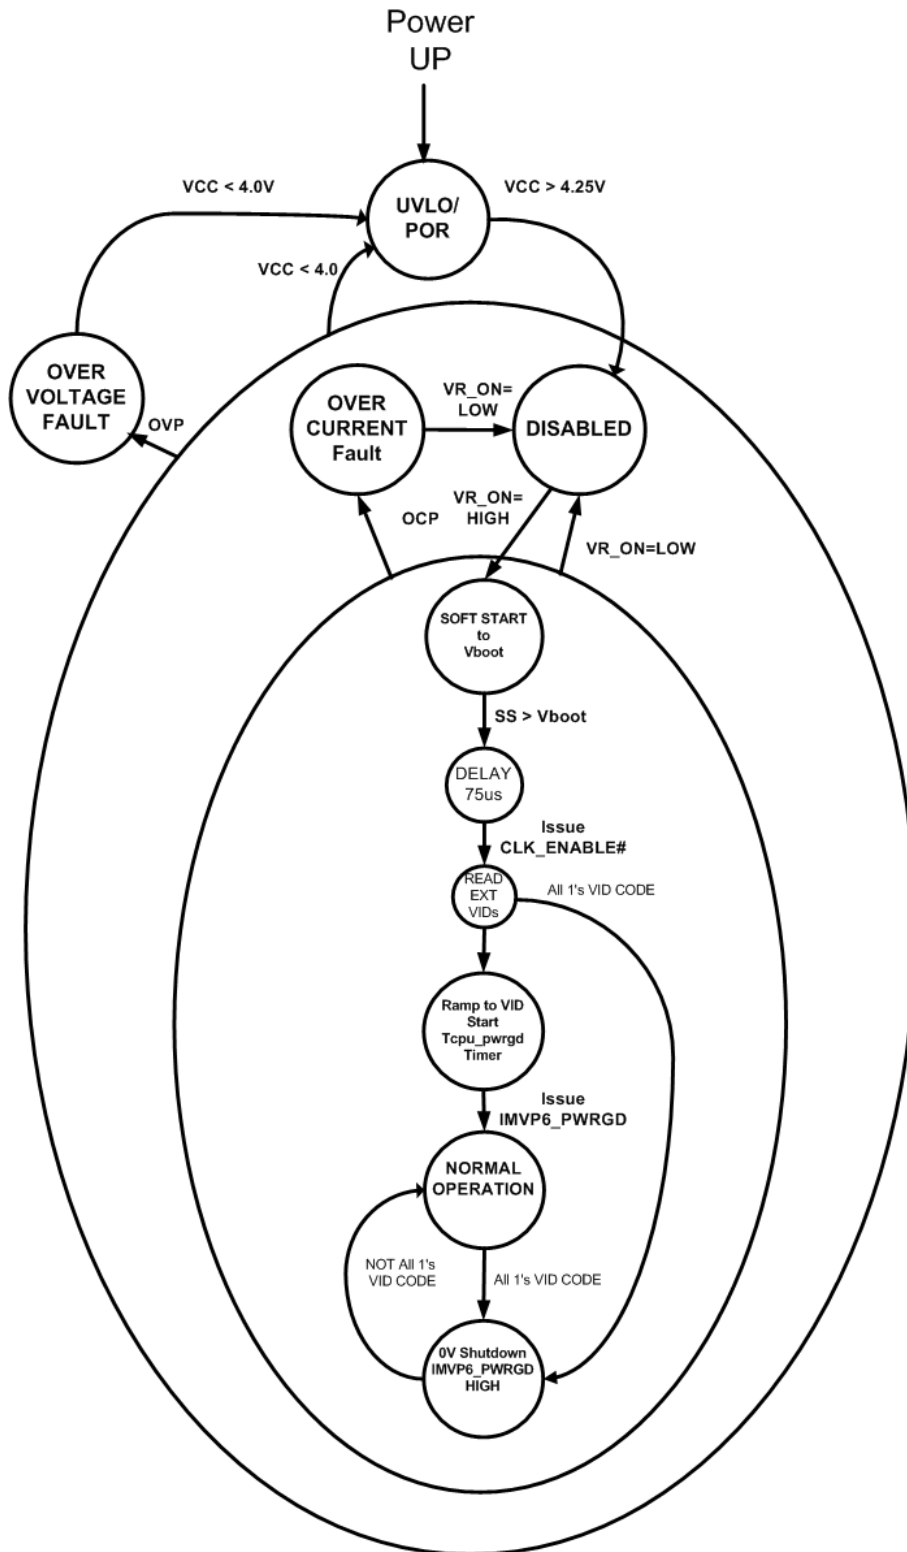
Power UP

VCC < 4.0V

UVLO/ POR

VCC > 4.25V

VCC < 4.0

OVER VOLTAGE FAULT

OVP

OVER CURRENT Fault

VR_ON= LOW

DISABLED

VR_ON= HIGH

OCP

VR_ON=LOW

SOFT START to Vboot

SS > Vboot

DELAY 75us

Issue CLK_ENABLE#

READ EXT VIDs

All 1's VID CODE

Ramp to VID Start Tcpu_pwrgd Timer

Issue IMVP6_PWRGD

NORMAL OPERATION

NOT All 1's VID CODE

All 1's VID CODE

0V Shutdown IMVP6_PWRGD HIGH